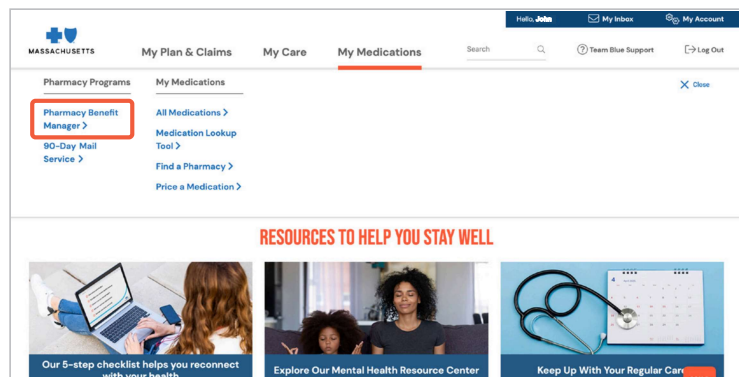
Hello, John
My Inbox
My Account
MASSACHUSETTS
My Plan & Claims
My Care
My Medications
Search
Team Blue Support
Log Out

Pharmacy Programs
Pharmacy Benefit Manager >
90-Day Mail Service >

My Medications
All Medications >
Medication Lookup Tool >
Find a Pharmacy >
Price a Medication >

Close

RESOURCES TO HELP YOU STAY WELL

Our 5-step checklist helps you reconnect with your health

Explore Our Mental Health Resource Center

Keep Up With Your Regular Care